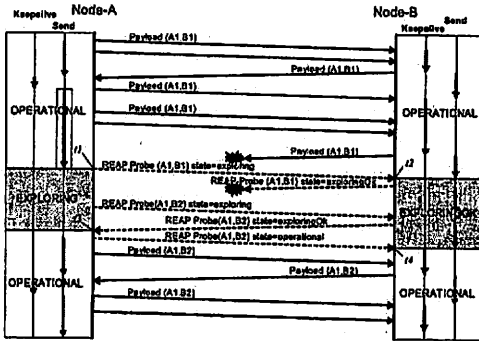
Node-A

Keepalive

Send

Node-B

Send

Keepalive

Payload (A1,B1)

Payload (A1,B1)

Payload (A1,B1)

OPERATIONAL

Payload (A1,B1)

OPERATIONAL

Payload (A1,B1)

t1

REAP Probe (A1,B1) state=exploring

t2

REAP Probe (A1,B1) state=exploringOK

EXPLORING

REAP Probe(A1,B2) state=exploring

EXPLORINGOK

REAP Probe(A1,B2) state=exploringOK

REAP Probe(A1,B2) state=operational

Payload (A1,B2)

t4

OPERATIONAL

Payload (A1,B2)

Payload (A1,B2)

OPERATIONAL